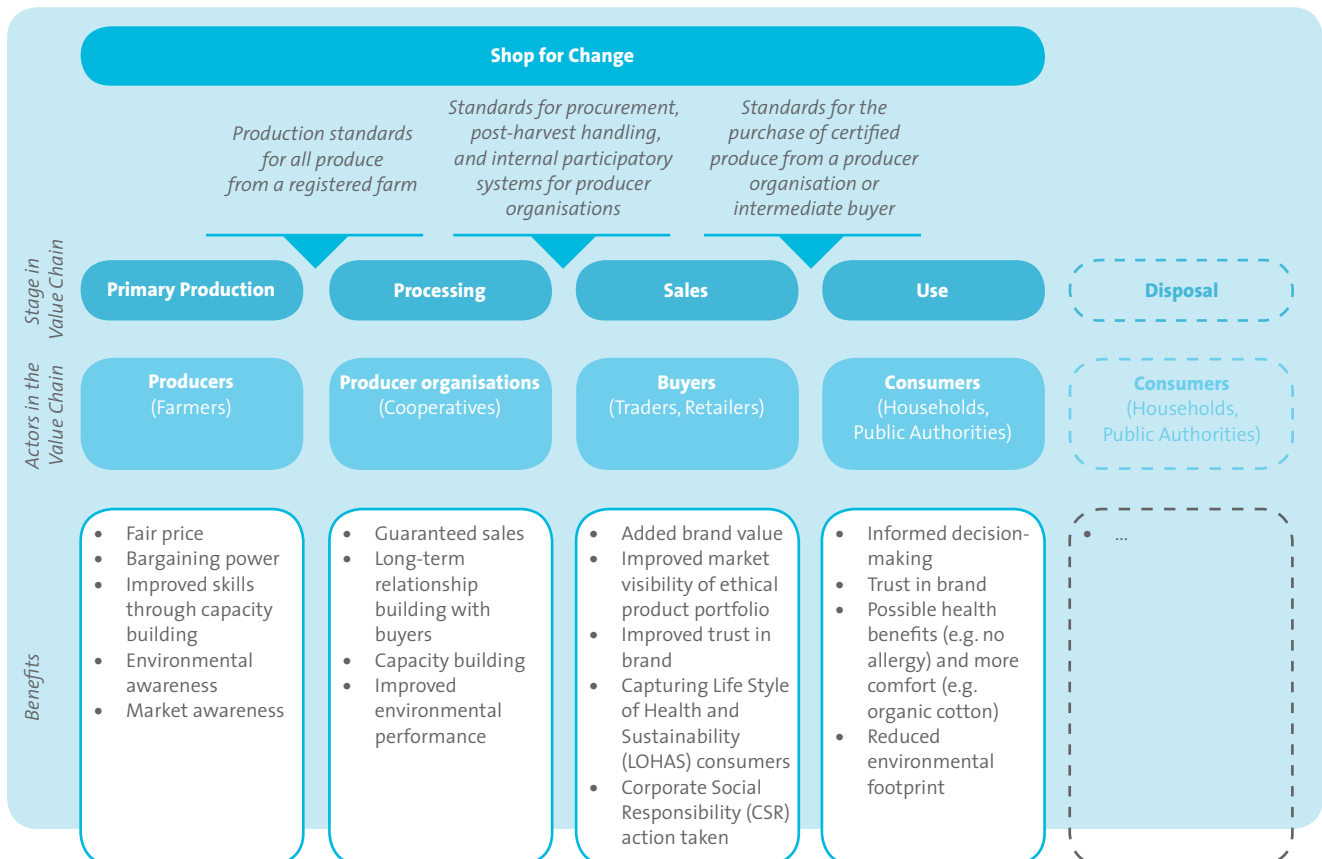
Shop for Change

Production standards for all produce from a registered farm

Standards for procurement, post-harvest handling, and internal participatory systems for producer organisations

Standards for the purchase of certified produce from a producer organisation or intermediate buyer

Stage in Value Chain

Primary Production

Processing

Sales

Use

Disposal

Actors in the Value Chain

Producers (Farmers)

Producer organisations (Cooperatives)

Buyers (Traders, Retailers)

Consumers (Households, Public Authorities)

Consumers (Households, Public Authorities)

Benefits

- Fair price
- Bargaining power
- Improved skills through capacity building
- Environmental awareness
- Market awareness

- Guaranteed sales
- Long-term relationship building with buyers
- Capacity building
- Improved environmental performance

- Added brand value
- Improved market visibility of ethical product portfolio
- Improved trust in brand
- Capturing Life Style of Health and Sustainability (LOHAS) consumers
- Corporate Social Responsibility (CSR) action taken

- Informed decision-making
- Trust in brand
- Possible health benefits (e.g. no allergy) and more comfort (e.g. organic cotton)
- Reduced environmental footprint

- ...